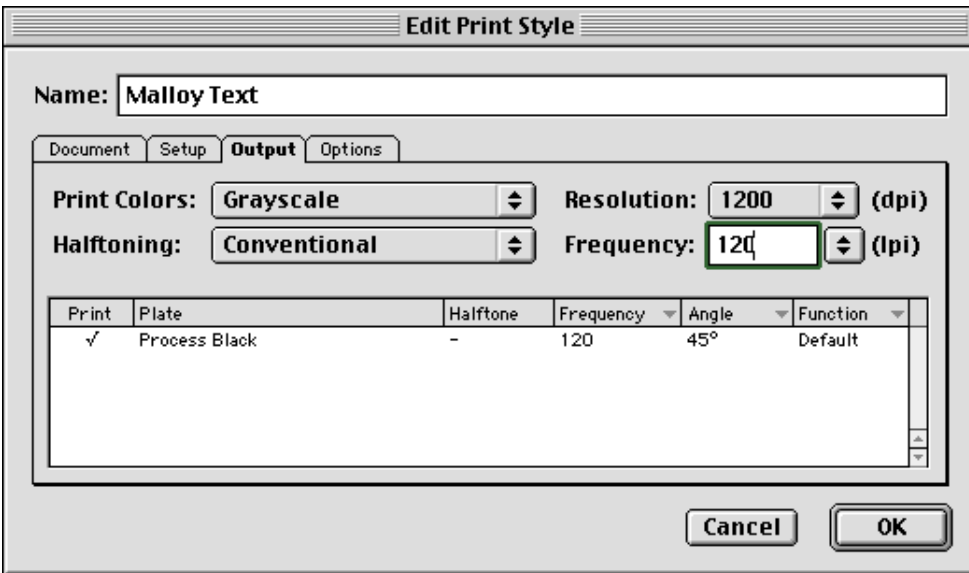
Edit Print Style

Name: Malloy Text

Document | Setup | Output | Options

Print Colors: Grayscale
Resolution: 1200 (dpi)
Halftoning: Conventional
Frequency: 120 (lpi)

| Print | Plate | Halftone | Frequency | Angle | Function |
|---|---|---|---|---|---|
| √ | Process Black | - | 120 | 45° | Default |

Cancel
OK